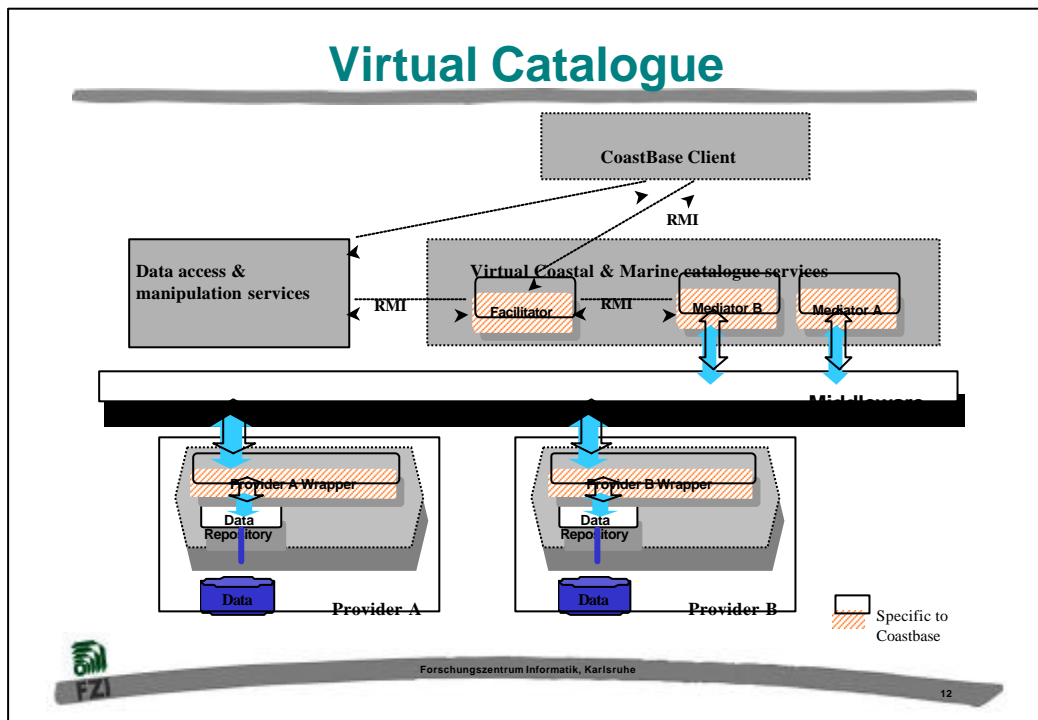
Virtual Catalogue

CoastBase Client

RMI

Data access & manipulation services

Virtual Coastal & Marine catalogue services

RMI

Facilitator

RMI

Mediator B

Mediator A

Middleware

Provider A Wrapper

Data Repository

Data

Provider A

Provider B Wrapper

Data Repository

Data

Provider B

Specific to Coastbase

FZI

Forschungszentrum Informatik, Karlsruhe

12